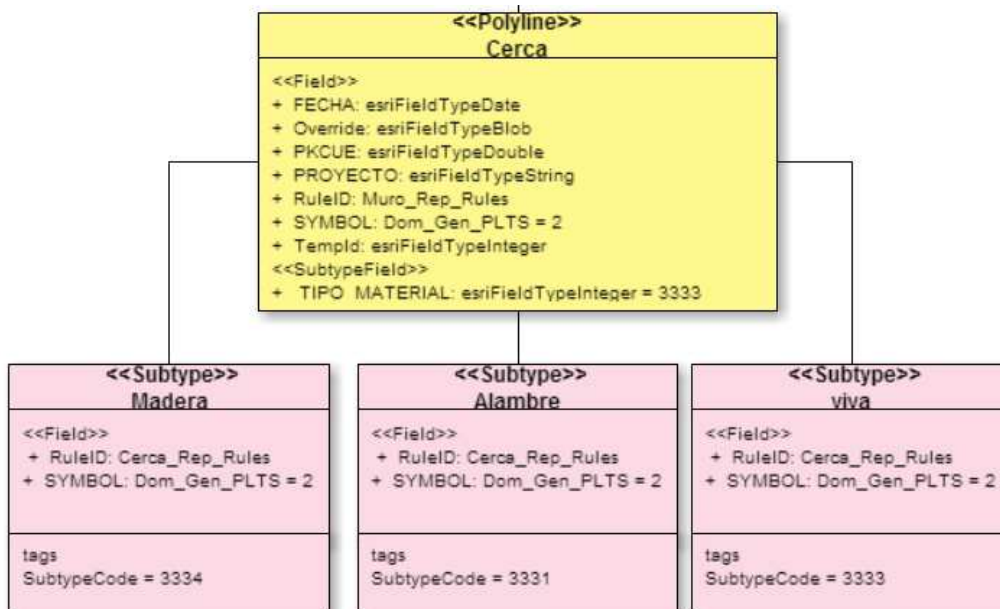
<<Polyline>>
Cerca

<<Field>>
+ FECHA: esriFieldTypeDate
+ Override: esriFieldTypeBlob
+ PKCUE: esriFieldTypeDouble
+ PROYECTO: esriFieldTypeString
+ RuleID: Muro_Rep_Rules
+ SYMBOL: Dom_Gen_PLTS = 2
+ TempId: esriFieldTypeInteger
<<SubtypeField>>
+ TIPO MATERIAL: esriFieldTypeInteger = 3333

<<Subtype>>
Madera

<<Field>>
+ RuleID: Cerca_Rep_Rules
+ SYMBOL: Dom_Gen_PLTS = 2

tags
SubtypeCode = 3334

<<Subtype>>
Alambre

<<Field>>
+ RuleID: Cerca_Rep_Rules
+ SYMBOL: Dom_Gen_PLTS = 2

tags
SubtypeCode = 3331

<<Subtype>>
viva

<<Field>>
+ RuleID: Cerca_Rep_Rules
+ SYMBOL: Dom_Gen_PLTS = 2

tags
SubtypeCode = 3333